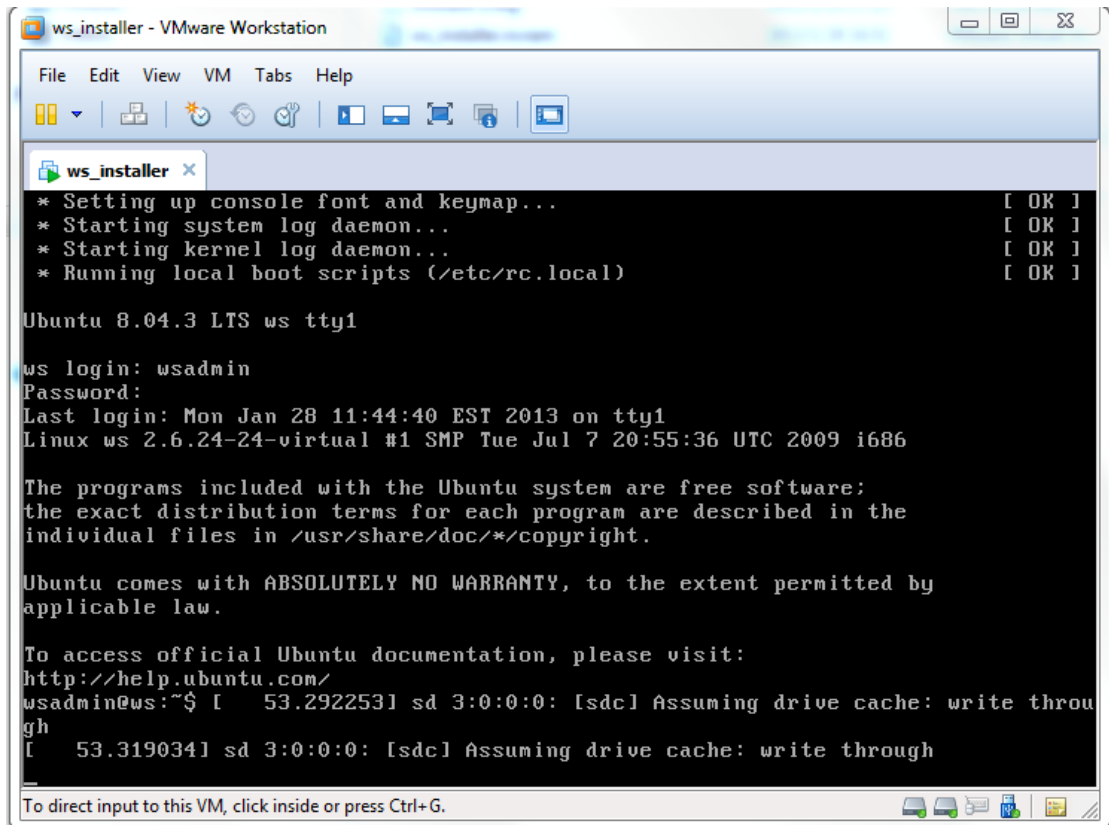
ws_installer - VMware Workstation

File Edit View VM Tabs Help

ws_installer

* Setting up console font and keymap... [ OK ]
* Starting system log daemon... [ OK ]
* Starting kernel log daemon... [ OK ]
* Running local boot scripts (/etc/rc.local) [ OK ]

Ubuntu 8.04.3 LTS ws tty1

ws login: wsadmin
Password:
Last login: Mon Jan 28 11:44:40 EST 2013 on tty1
Linux ws 2.6.24-24-virtual #1 SMP Tue Jul 7 20:55:36 UTC 2009 i686

The programs included with the Ubuntu system are free software;
the exact distribution terms for each program are described in the
individual files in /usr/share/doc/*/copyright.

Ubuntu comes with ABSOLUTELY NO WARRANTY, to the extent permitted by
applicable law.

To access official Ubuntu documentation, please visit:
http://help.ubuntu.com/
wsadmin@ws:~$ [ 53.292253] sd 3:0:0:0: [sdc] Assuming drive cache: write throu
gh
[ 53.319034] sd 3:0:0:0: [sdc] Assuming drive cache: write through
_

To direct input to this VM, click inside or press Ctrl+G.